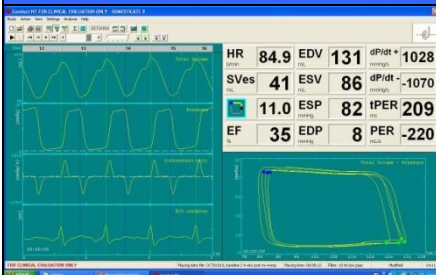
Conduct NT FOR CLINICAL EVALUATION ONLY

12 13 14 15 16

Total Volume

Pressure

HR 84.9 EDV 131 dP/dt+ 1028
SVes 41 ESV 86 dP/dt- -1070
11.0 ESP 82 tPER 209
EF 35 EDP 8 PER -220

Total Volume - Pressure

FOR CLINICAL EVALUATION ONLY